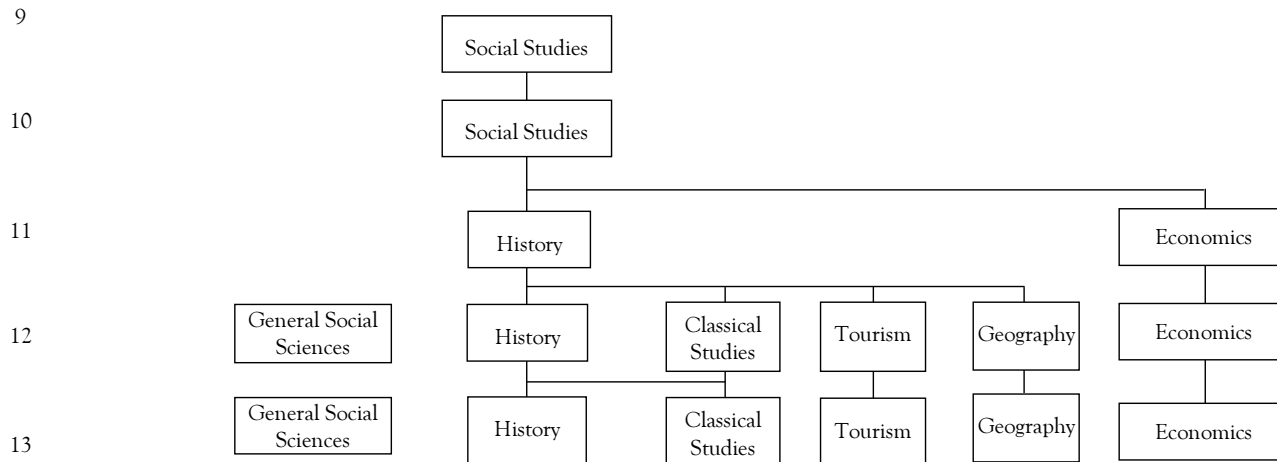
9
Social Studies

10
Social Studies

11
History

Economics

12
General Social Sciences

History

Classical Studies

Tourism

Geography

Economics

13
General Social Sciences

History

Classical Studies

Tourism

Geography

Economics